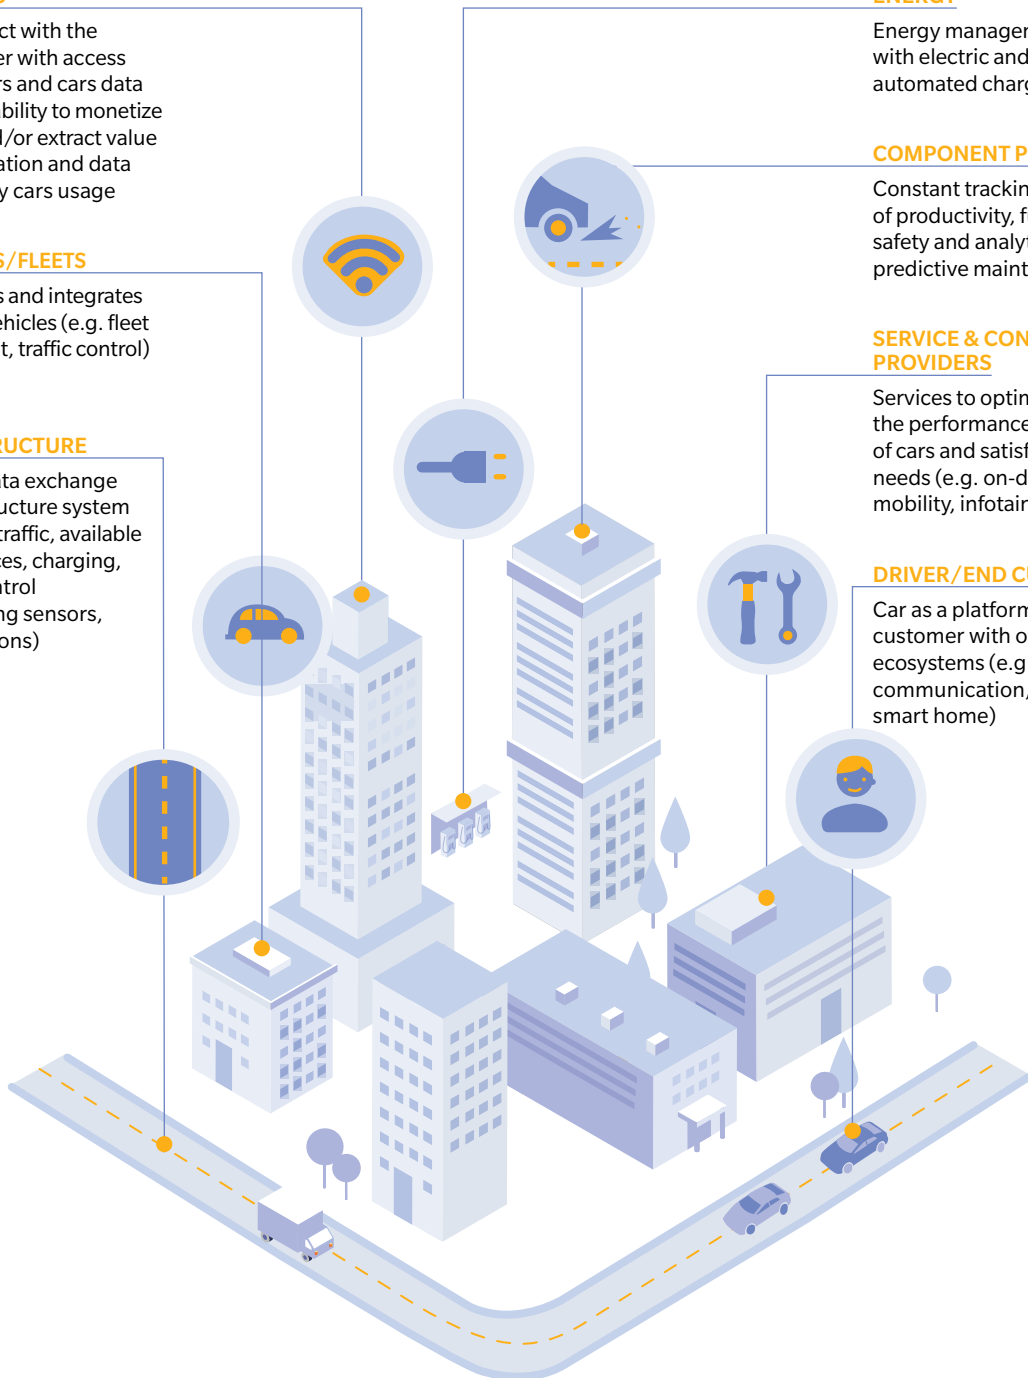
ct with the
er with access
rs and cars data
bility to monetize
l/or extract value
ation and data
y cars usage

S/FLEETS
s and integrates
ehicles (e.g. fleet
t, traffic control)

RUCTURE
ta exchange
ucture system
traffic, available
ces, charging,
ntrol
ng sensors,
ons)

Energy manager
with electric and
automated charg

COMPONENT P
Constant trackin
of productivity, f
safety and analyt
predictive maint

SERVICE & CON
PROVIDERS
Services to optin
the performance
of cars and satisf
needs (e.g. on-d
mobility, infotain

DRIVER/END C
Car as a platform
customer with o
ecosystems (e.g
communication,
smart home)